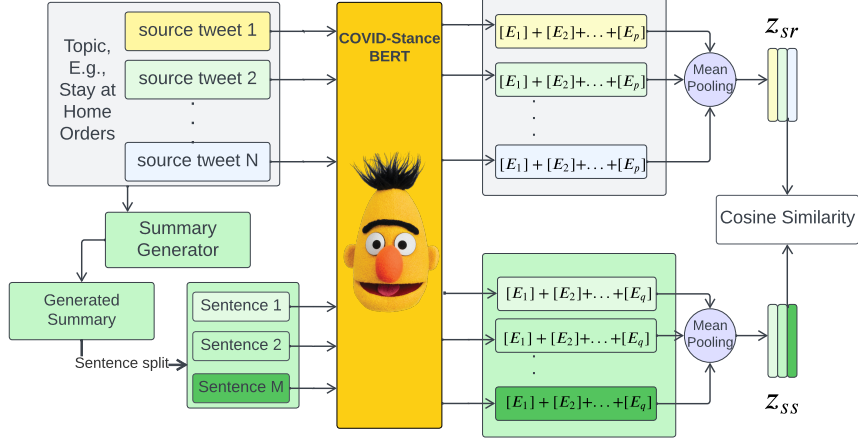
Topic, E.g., Stay at Home Orders

source tweet 1

source tweet 2

.
.
.

source tweet N

COVID-Stance BERT

$[E_1]+[E_2]+...+[E_p]$

$[E_1]+[E_2]+...+[E_p]$

.
.
.

$[E_1]+[E_2]+...+[E_p]$

Mean Pooling

$z_{sr}$

Cosine Similarity

Summary Generator

Generated Summary

Sentence split

Sentence 1

Sentence 2

Sentence M

$[E_1]+[E_2]+...+[E_q]$

$[E_1]+[E_2]+...+[E_q]$

.
.
.

$[E_1]+[E_2]+...+[E_q]$

Mean Pooling

$z_{ss}$